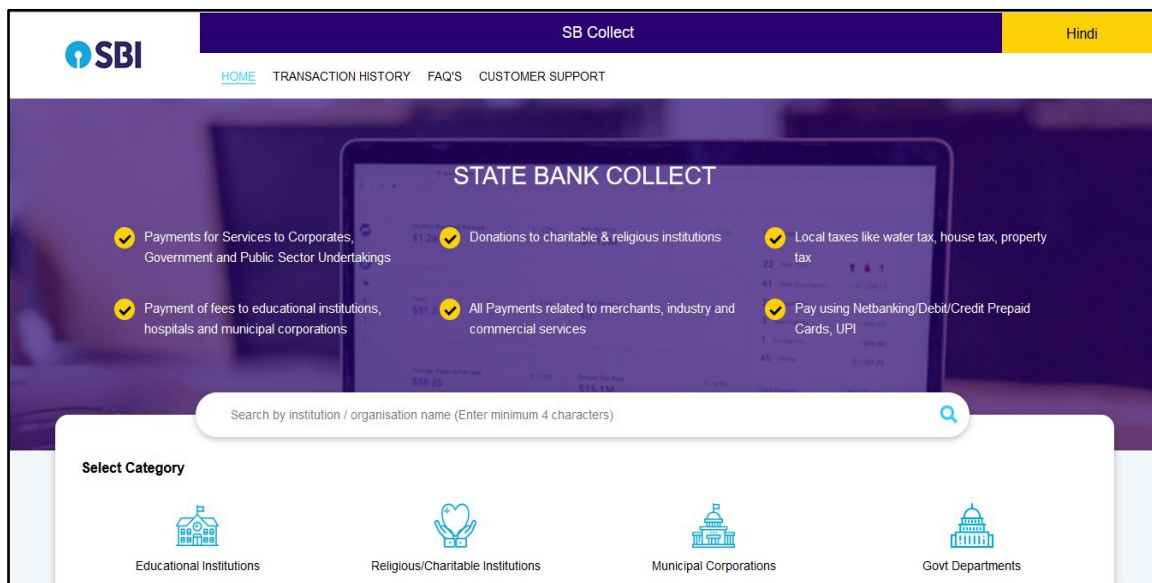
SBI

SB Collect

Hindi

HOME TRANSACTION HISTORY FAQ'S CUSTOMER SUPPORT

STATE BANK COLLECT

Payments for Services to Corporates, Government and Public Sector Undertakings

Donations to charitable & religious institutions

Local taxes like water tax, house tax, property tax

Payment of fees to educational institutions, hospitals and municipal corporations

All Payments related to merchants, industry and commercial services

Pay using Netbanking/Debit/Credit Prepaid Cards, UPI

Search by institution / organisation name (Enter minimum 4 characters)

Select Category

Educational Institutions

Religious/Charitable Institutions

Municipal Corporations

Govt Departments